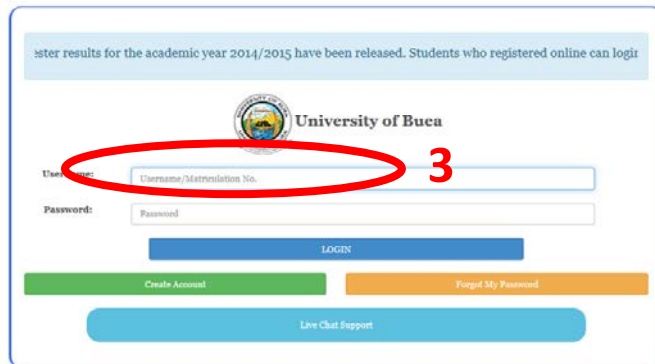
ester results for the academic year 2014/2015 have been released. Students who registered online can logir

University of Buea

Use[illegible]me:

Username/Matriculation No.

3

Password:

Password

LOGIN

Create Account

Forgot My Password

Live Chat Support